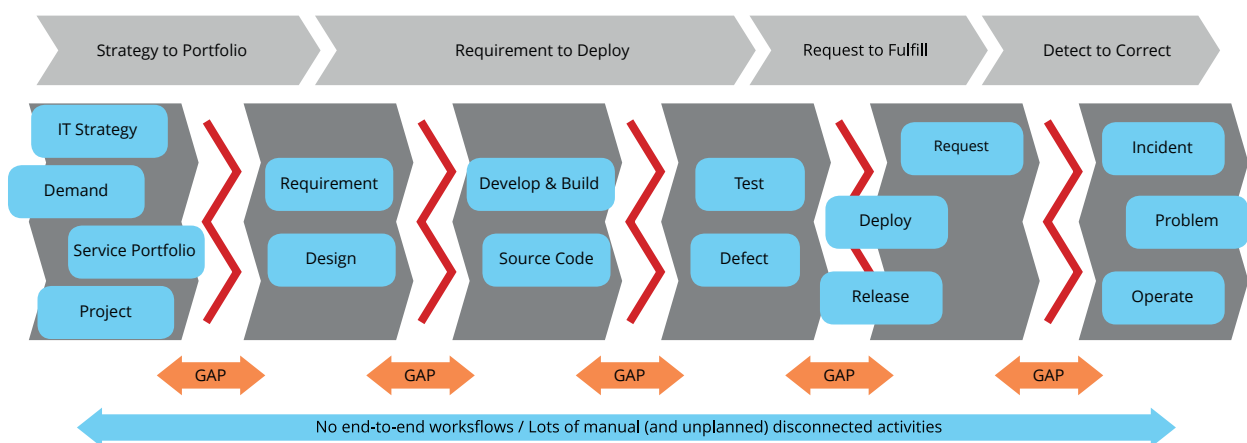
Strategy to Portfolio

Requirement to Deploy

Request to Fulfill

Detect to Correct

IT Strategy

Demand

Service Portfolio

Project

Requirement

Design

Develop & Build

Source Code

Test

Defect

Request

Deploy

Release

Incident

Problem

Operate

GAP

GAP

GAP

GAP

GAP

No end-to-end worksflows / Lots of manual (and unplanned) disconnected activities